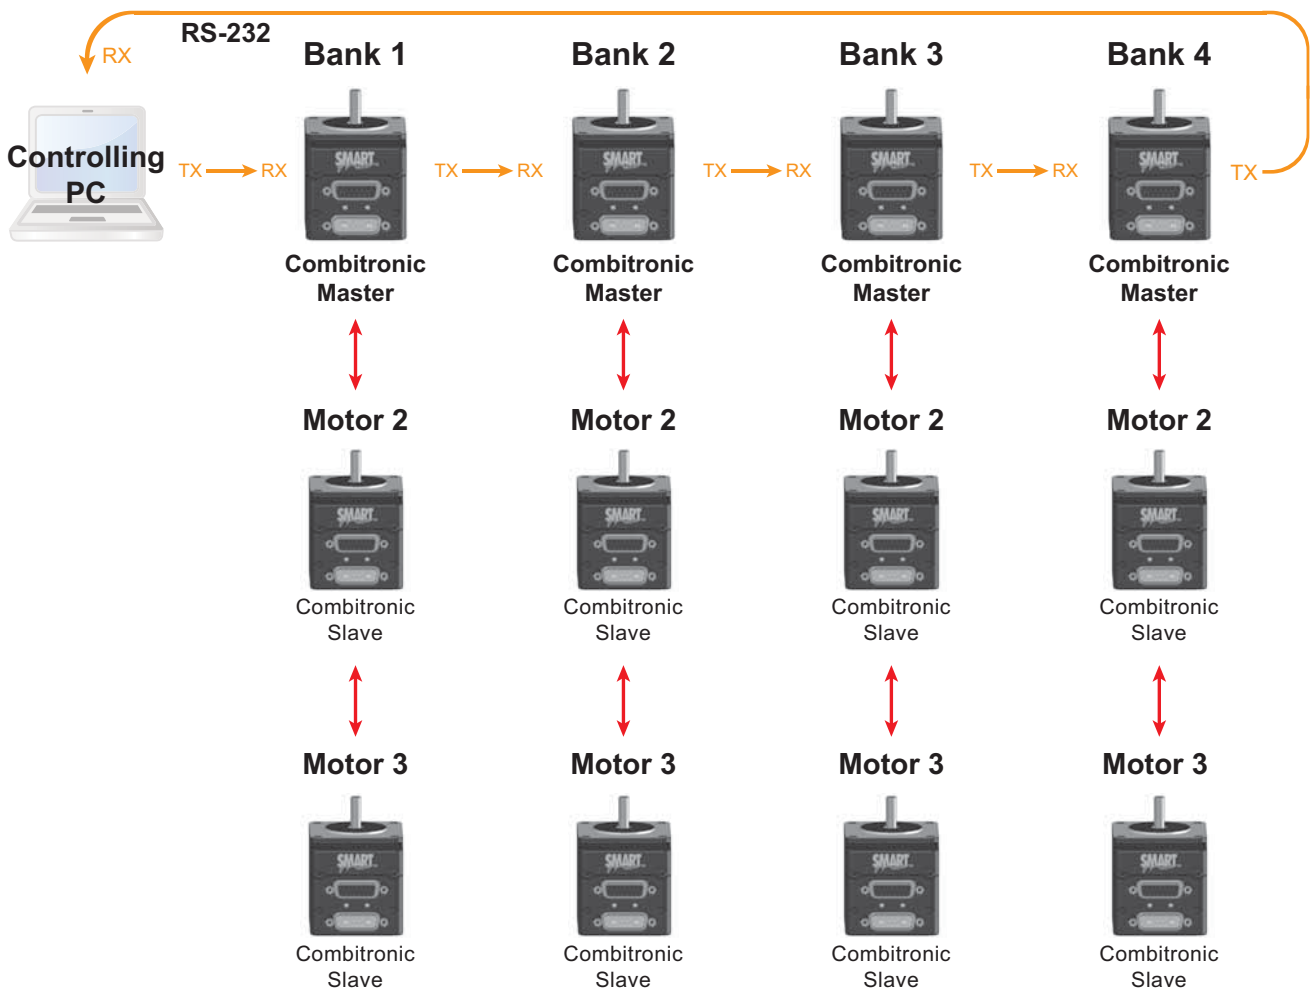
RS-232

RX

Controlling PC

TX RX

Bank 1

SMART

Combitronic Master

Motor 2

SMART

Combitronic Slave

Motor 3

SMART

Combitronic Slave

TX RX

Bank 2

SMART

Combitronic Master

Motor 2

SMART

Combitronic Slave

Motor 3

SMART

Combitronic Slave

TX RX

Bank 3

SMART

Combitronic Master

Motor 2

SMART

Combitronic Slave

Motor 3

SMART

Combitronic Slave

TX RX

Bank 4

SMART

Combitronic Master

Motor 2

SMART

Combitronic Slave

Motor 3

SMART

Combitronic Slave

TX